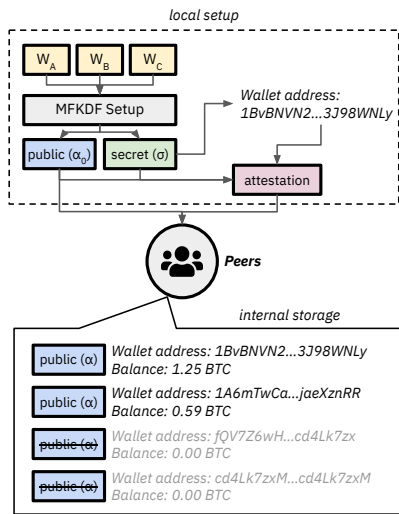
local setup

$W_A$ $W_B$ $W_C$

MFKDF Setup

Wallet address: 1BvBNVN2...3J98WNLy

public ($\alpha_0$) secret ($\sigma$)

attestation

Peers

internal storage

public ($\alpha$) Wallet address: 1BvBNVN2...3J98WNLy Balance: 1.25 BTC

public ($\alpha$) Wallet address: 1A6mTwCa...jaeXznRR Balance: 0.59 BTC

public ($\alpha$) Wallet address: fQV7Z6wH...cd4Lk7zx Balance: 0.00 BTC

public ($\alpha$) Wallet address: cd4Lk7zxM...cd4Lk7zxM Balance: 0.00 BTC